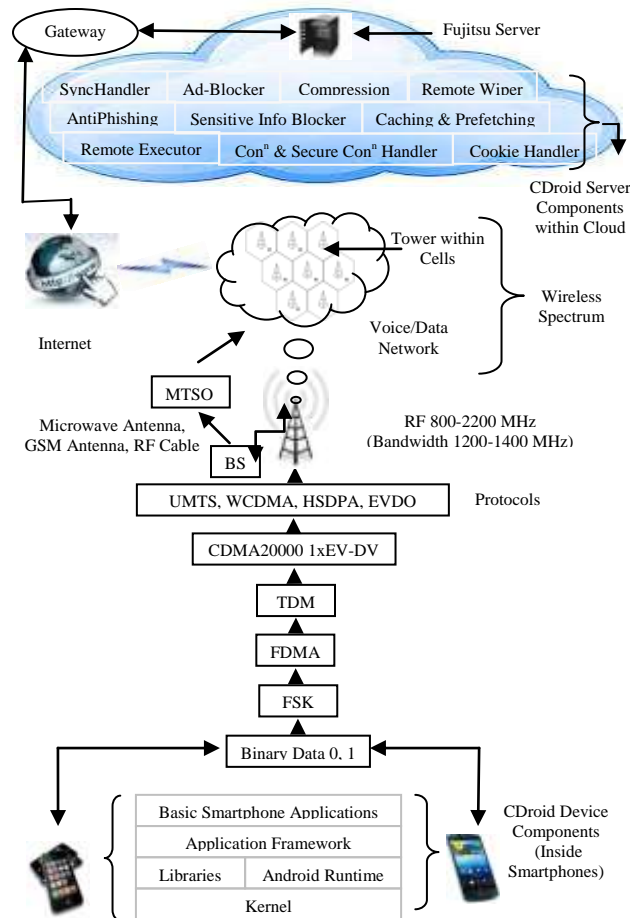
Gateway

Fujitsu Server

SyncHandler
Ad-Blocker
Compression
Remote Wiper
AntiPhishing
Sensitive Info Blocker
Caching & Prefetching
Remote Executor
Con$^n$ & Secure Con$^n$ Handler
Cookie Handler

CDroid Server Components within Cloud

Tower within Cells

Wireless Spectrum

Internet

Voice/Data Network

MTSO

Microwave Antenna, GSM Antenna, RF Cable

BS

RF 800-2200 MHz (Bandwidth 1200-1400 MHz)

UMTS, WCDMA, HSDPA, EVDO

Protocols

CDMA20000 1xEV-DV

TDM

FDMA

FSK

Binary Data 0, 1

Basic Smartphone Applications
Application Framework
Libraries
Android Runtime
Kernel

CDroid Device Components (Inside Smartphones)